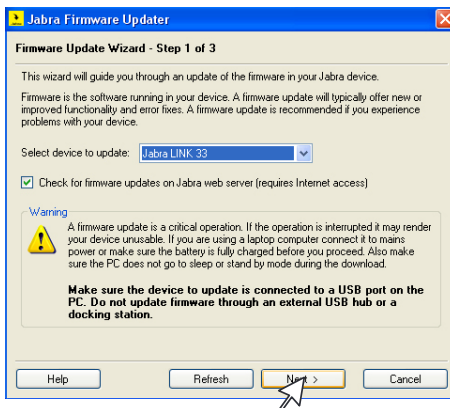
Jabra Firmware Updater

Firmware Update Wizard - Step 1 of 3

This wizard will guide you through an update of the firmware in your Jabra device.

Firmware is the software running in your device. A firmware update will typically offer new or improved functionality and error fixes. A firmware update is recommended if you experience problems with your device.

Select device to update: Jabra LINK 33

Check for firmware updates on Jabra web server (requires Internet access)

Warning

A firmware update is a critical operation. If the operation is interrupted it may render your device unusable. If you are using a laptop computer connect it to mains power or make sure the battery is fully charged before you proceed. Also make sure the PC does not go to sleep or stand by mode during the download.

Make sure the device to update is connected to a USB port on the PC. Do not update firmware through an external USB hub or a docking station.

Help

Refresh

Next >

Cancel